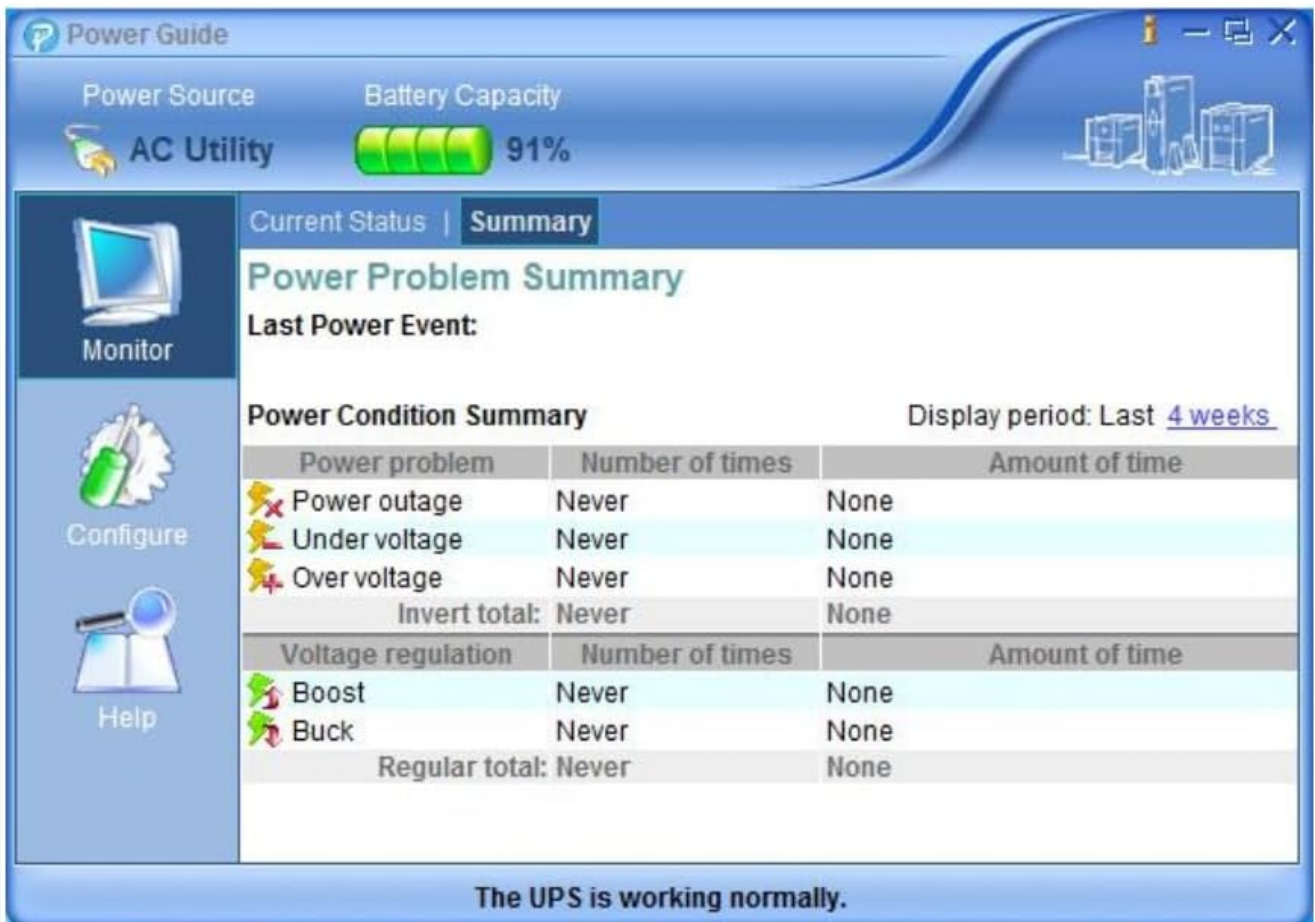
Power Guide

Power Source
AC Utility

Battery Capacity
91%

Monitor
Configure
Help

Current Status | Summary

Power Problem Summary

Last Power Event:

Power Condition Summary

Display period: Last 4 weeks

| Power problem | Number of times | Amount of time |
|---|---|---|
| Power outage | Never | None |
| Under voltage | Never | None |
| Over voltage | Never | None |
| Invert total: | Never | None |
| Voltage regulation | Number of times | Amount of time |
| Boost | Never | None |
| Buck | Never | None |
| Regular total: | Never | None |

The UPS is working normally.